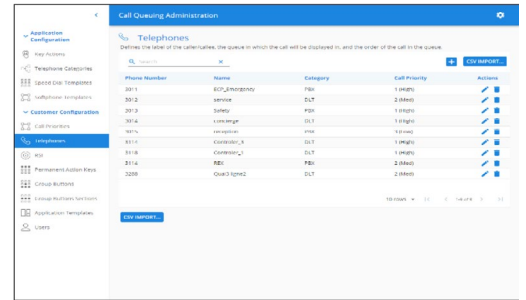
Call Queuing Administration

Application Configuration
Key Actions
Telephone Categories
Speed Dial Templates
Softphone Templates
Customer Configuration
Call Priorities
Telephones
ESI
Permanent Action Keys
Group Buttons
Group Buttons Sections
Application Templates
Users

Telephones
Defines the label of the caller/callee, the queue in which the call will be displayed in, and the order of the call in the queue.

Search

CSV IMPORT...

| Phone Number | Name | Category | Call Priority | Actions |
|---|---|---|---|---|
| 3011 | ECP_Emergency | PBX | 1 (High) | |
| 3012 | Service | DLT | 2 (Med) | |
| 3013 | Safety | PBX | 1 (High) | |
| 3014 | Concierge | DLT | 1 (High) | |
| 3015 | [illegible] | PBX | 3 (Low) | |
| 3114 | Controller_3 | DLT | 1 (High) | |
| 3118 | Controller_1 | DLT | 1 (High) | |
| 3114 | PBX | PBX | 2 (Med) | |
| 3288 | QuaD line2 | DLT | 2 (Med) | |

10 rows 1 of 1

CSV IMPORT...